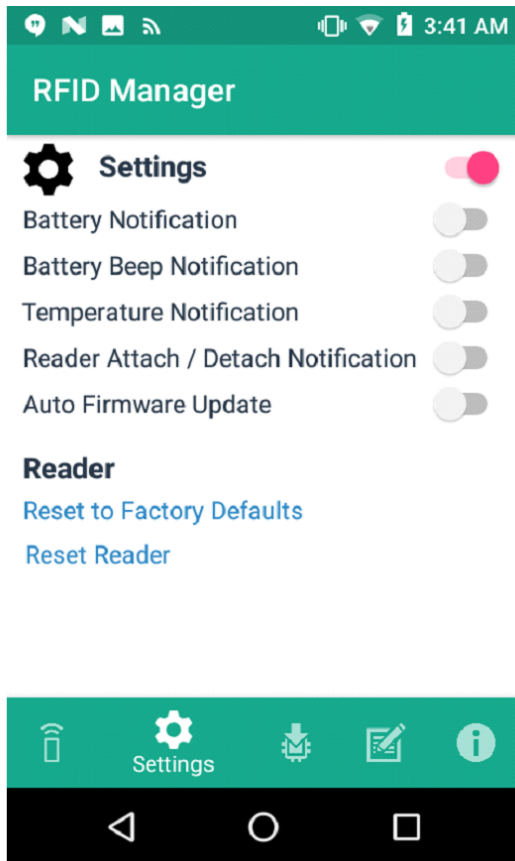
3:41 AM

RFID Manager

Settings

Battery Notification

Battery Beep Notification

Temperature Notification

Reader Attach / Detach Notification

Auto Firmware Update

Reader

Reset to Factory Defaults

Reset Reader

Settings